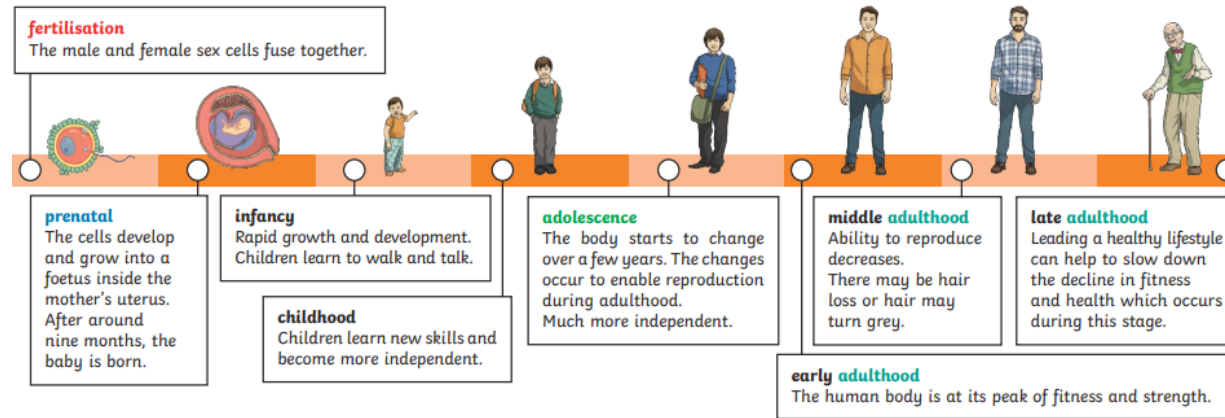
fertilisation
The male and female sex cells fuse together.

prenatal
The cells develop and grow into a foetus inside the mother's uterus. After around nine months, the baby is born.

infancy
Rapid growth and development. Children learn to walk and talk.

childhood
Children learn new skills and become more independent.

adolescence
The body starts to change over a few years. The changes occur to enable reproduction during adulthood.
Much more independent.

middle adulthood
Ability to reproduce decreases.
There may be hair loss or hair may turn grey.

late adulthood
Leading a healthy lifestyle can help to slow down the decline in fitness and health which occurs during this stage.

early adulthood
The human body is at its peak of fitness and strength.